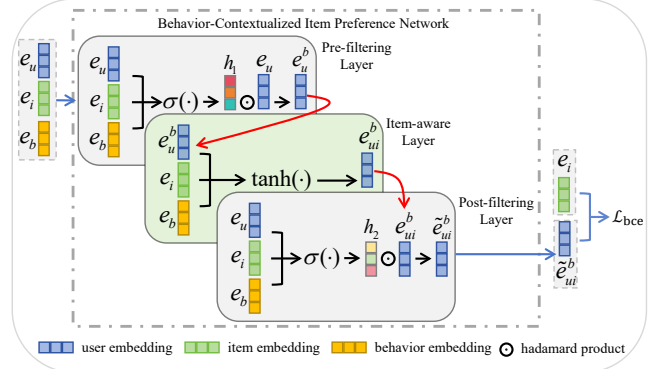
Behavior-Contextualized Item Preference Network

$e_u$
$e_i$
$e_b$

Pre-filtering Layer

$e_u$
$e_i$
$e_b$
$\sigma(\cdot)$
$h_1$
$\odot$
$e_u$
$e_u^b$

Item-aware Layer

$e_u^b$
$e_i$
$e_b$
$\tanh(\cdot)$
$e_{ui}^b$

Post-filtering Layer

$e_u$
$e_i$
$e_b$
$\sigma(\cdot)$
$h_2$
$\odot$
$e_{ui}^b$
$\tilde{e}_{ui}^b$

$e_i$
$\tilde{e}_{ui}^b$
$\mathcal{L}_{\text{bce}}$

user embedding
item embedding
behavior embedding
$\odot$ hadamard product